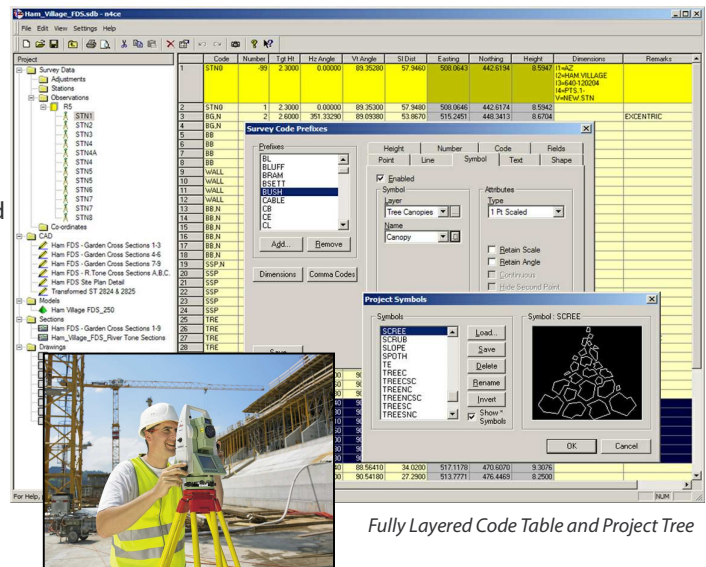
Ham_Village_FDS.sdb - n4ce

File Edit View Settings Help

Project

Survey Data
Adjustments
Stations
Observations
R5
STN1
STN2
STN3
STN4
STN4A
STN4
STN5
STN6
STN7
STN8
Co-ordinates
CAD
Ham FDS - Garden Cross Sections 1-3
Ham FDS - Garden Cross Sections 4-6
Ham FDS - Garden Cross Sections 7-9
Ham FDS - R.Tone Cross Sections A,B,C..
Ham FDS Site Plan Detail
Transformed ST 2824 & 2825
Models
Ham Village FDS_250
Sections
Ham FDS - Garden Cross Sections 1-9
Ham_Village_FDS_River Tone Sections
Drawings

| | Code | Number | Tgt Ht | Hz Angle | Vt Angle | Sl Dist | Easting | Northing | Height | Dimensions | Remarks |
|---|---|---|---|---|---|---|---|---|---|---|---|
| 1 | STN0 | -99 | 2.3000 | 0.00000 | 89.35280 | 57.9460 | 508.0643 | 442.6194 | 8.5947 | I1=AZ I2=HAM.VILLAGE I3=640-120204 I4=PTS.1- V=NEW.STN | |
| 2 | STN0 | 1 | 2.3000 | 0.00000 | 89.35300 | 57.9580 | 508.0646 | 442.6174 | 8.5942 | | |
| 3 | BG,N | 2 | 2.6000 | 351.33290 | 89.09380 | 53.8670 | 515.2451 | 448.3413 | 8.6704 | | EXCENTRIC |
| 4 | BG,N | | | | | | | | | | |
| 5 | BB | | | | | | | | | | |
| 6 | BB | | | | | | | | | | |
| 7 | BB | | | | | | | | | | |
| 8 | BB | | | | | | | | | | |
| 9 | WALL | | | | | | | | | | |
| 10 | WALL | | | | | | | | | | |
| 11 | WALL | | | | | | | | | | |
| 12 | WALL | | | | | | | | | | |
| 13 | BB,N | | | | | | | | | | |
| 14 | BB,N | | | | | | | | | | |
| 15 | BB,N | | | | | | | | | | |
| 16 | BB,N | | | | | | | | | | |
| 17 | BB,N | | | | | | | | | | |
| 18 | BB,N | | | | | | | | | | |
| 19 | SSP,N | | | | | | | | | | |
| 20 | SSP | | | | | | | | | | |
| 21 | SSP | | | | | | | | | | |
| 22 | SSP | | | | | | | | | | |
| 23 | SSP | | | | | | | | | | |
| 24 | SSP | | | | | | | | | | |
| 25 | TRE | | | | | | | | | | |
| 26 | TRE | | | | | | | | | | |
| 27 | TRE | | | | | | | | | | |
| 28 | TRE | | | | | | | | | | |
| | | | | | 88.56410 | 34.0200 | 517.1178 | 470.6070 | 9.3076 | | |
| | | | | | 90.54180 | 27.2900 | 513.7771 | 476.4469 | 8.2500 | | |

Survey Code Prefixes

Prefixes
BL
BLUFF
BRAM
BSETT
BUSH
CABLE
CB
CE
CL

Add... Remove

Dimensions Comma Codes

Save

Height Number Code Fields
Point Line Symbol Text Shape

Enabled

Symbol
Layer
Tree Canopies
Name
Canopy

Attributes
Type
1 Pt Scaled

Retain Scale
Retain Angle
Continuous
Hide Second Point

Project Symbols

Symbols
SCREE
SCRUB
SLOPE
SPOTH
TE
TREEC
TREECSC
TREENC
TREENCSC
TREESC
TREESNC

Load...
Save
Delete
Rename
Invert
Show * Symbols

Symbol : SCREE

OK Cancel

For Help,

NUM

Fully Layered Code Table and Project Tree